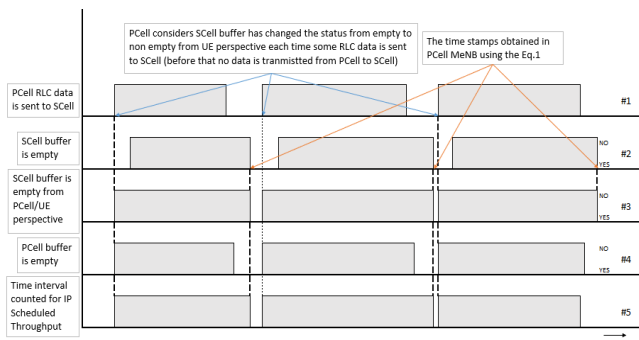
PCell considers SCell buffer has changed the status from empty to non empty from UE perspective each time some RLC data is sent to SCell (before that no data is tranmistted from PCell to SCell)

The time stamps obtained in PCell MeNB using the Eq.1

PCell RLC data is sent to SCell

#1

SCell buffer is empty

NO

YES

#2

SCell buffer is empty from PCell/UE perspective

NO

YES

#3

PCell buffer is empty

NO

YES

#4

Time interval counted for IP Scheduled Throughput

#5